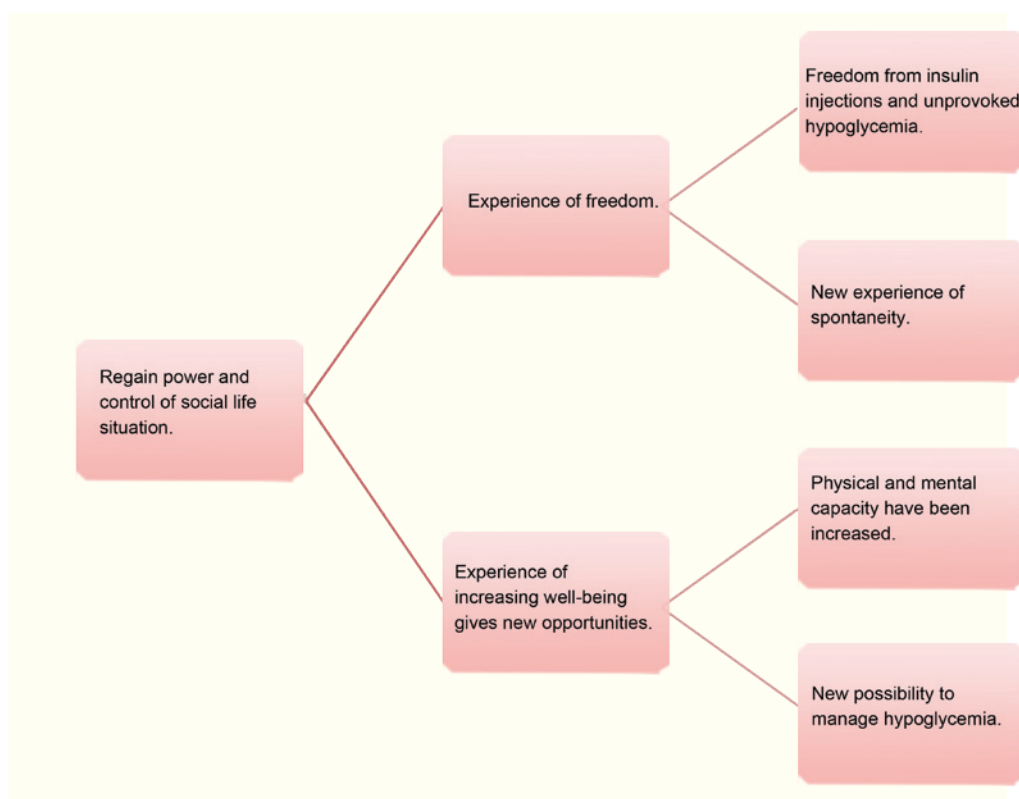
Regain power and control of social life situation.

Experience of freedom.

Freedom from insulin injections and unprovoked hypoglycemia.

New experience of spontaneity.

Experience of increasing well-being gives new opportunities.

Physical and mental capacity have been increased.

New possibility to manage hypoglycemia.